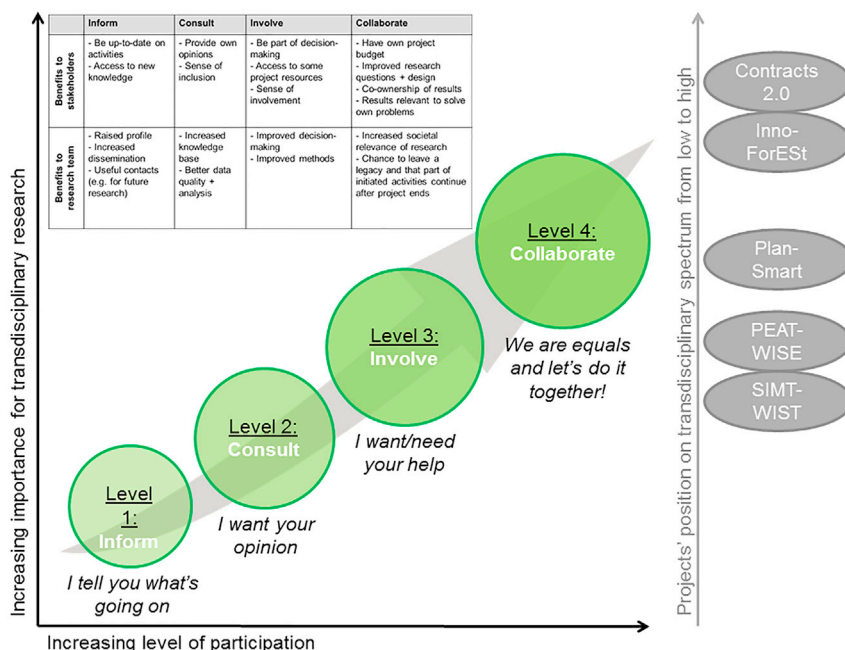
| | Inform | Consult | Involve | Collaborate |
|---|---|---|---|---|
| Benefits to stakeholders | - Be up-to-date on activities - Access to new knowledge | - Provide own opinions - Sense of inclusion | - Be part of decision-making - Access to some project resources - Sense of involvement | - Have own project budget - Improved research questions + design - Co-ownership of results - Results relevant to solve own problems |
| Benefits to research team | - Raised profile - Increased dissemination - Useful contacts (e.g. for future research) | - Increased knowledge base - Better data quality + analysis | - Improved decision-making - Improved methods | - Increased societal relevance of research - Chance to leave a legacy and that part of initiated activities continue after project ends |

Increasing importance for transdisciplinary research

Level 1: Inform

I tell you what's going on

Level 2: Consult

I want your opinion

Level 3: Involve

I want/need your help

Level 4: Collaborate

We are equals and let's do it together!

Increasing level of participation

Projects' position on transdisciplinary spectrum from low to high

Contracts 2.0

Inno-ForESt

Plan-Smart

PEAT-WISE

SIMT-WIST